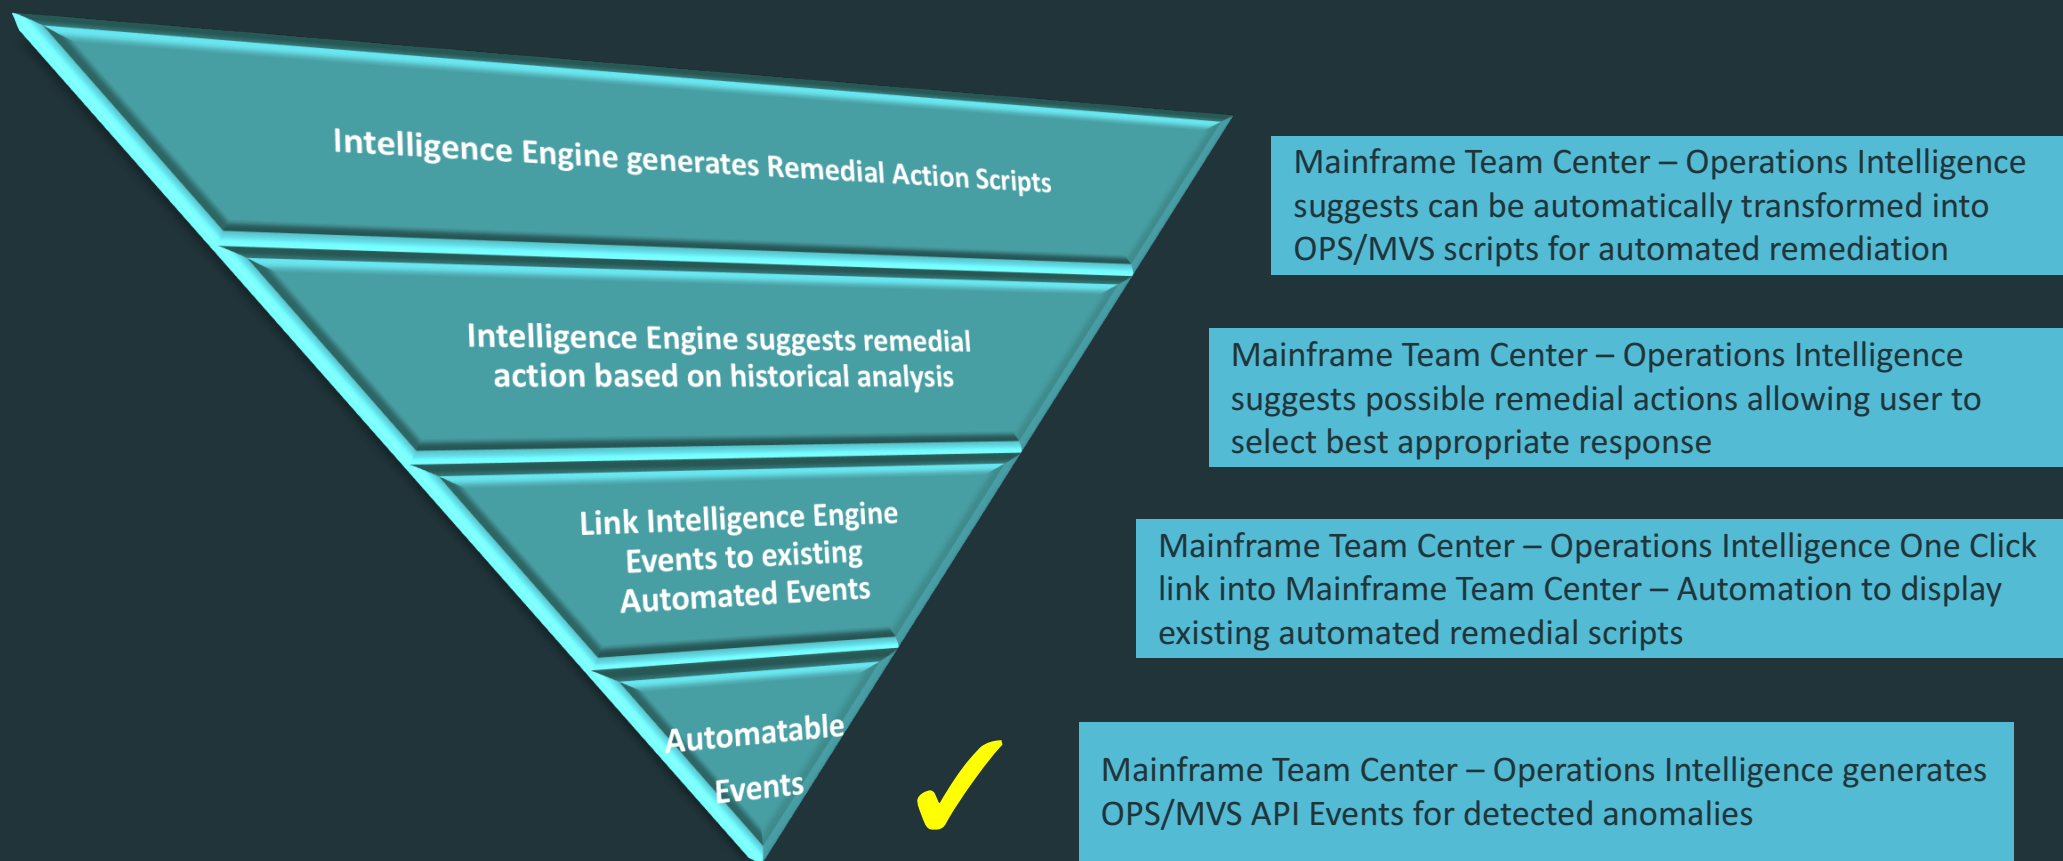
Intelligence Engine generates Remedial Action Scripts

Intelligence Engine suggests remedial action based on historical analysis

Link Intelligence Engine Events to existing Automated Events

Automatable Events

Mainframe Team Center – Operations Intelligence suggests can be automatically transformed into OPS/MVS scripts for automated remediation

Mainframe Team Center – Operations Intelligence suggests possible remedial actions allowing user to select best appropriate response

Mainframe Team Center – Operations Intelligence One Click link into Mainframe Team Center – Automation to display existing automated remedial scripts

Mainframe Team Center – Operations Intelligence generates OPS/MVS API Events for detected anomalies